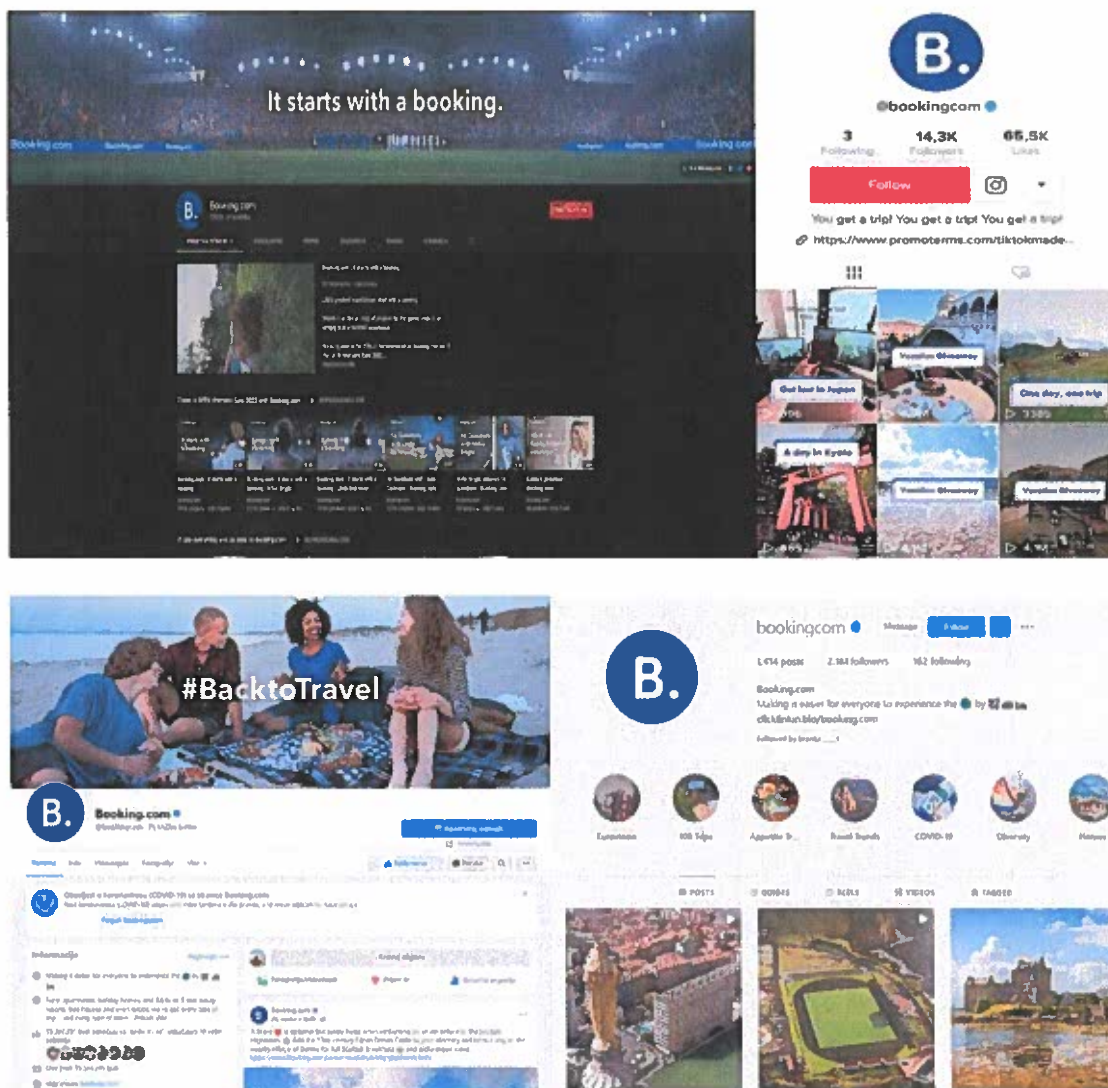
It starts with a booking.

B.

Booking.com

B.

@bookingcom

3 Following

14,3K Followers

65,5K Likes

Follow

You get a trip! You get a trip! You get a trip!

https://www.promoterms.com/tiktokmade...

Get lost in Japan

Vacation Giveaway

One day, one trip

A day in Kyoto

Vacation Giveaway

Vacation Giveaway

#BacktoTravel

B.

Booking.com

B.

bookingcom

Message

Follow

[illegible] posts

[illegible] followers

162 following

Booking.com

Making it easier for everyone to experience the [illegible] by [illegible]

clicklinkin.bio/booking.com

COVID-19

POSTS

GUIDES

REELS

VIDEOS

TAGGED